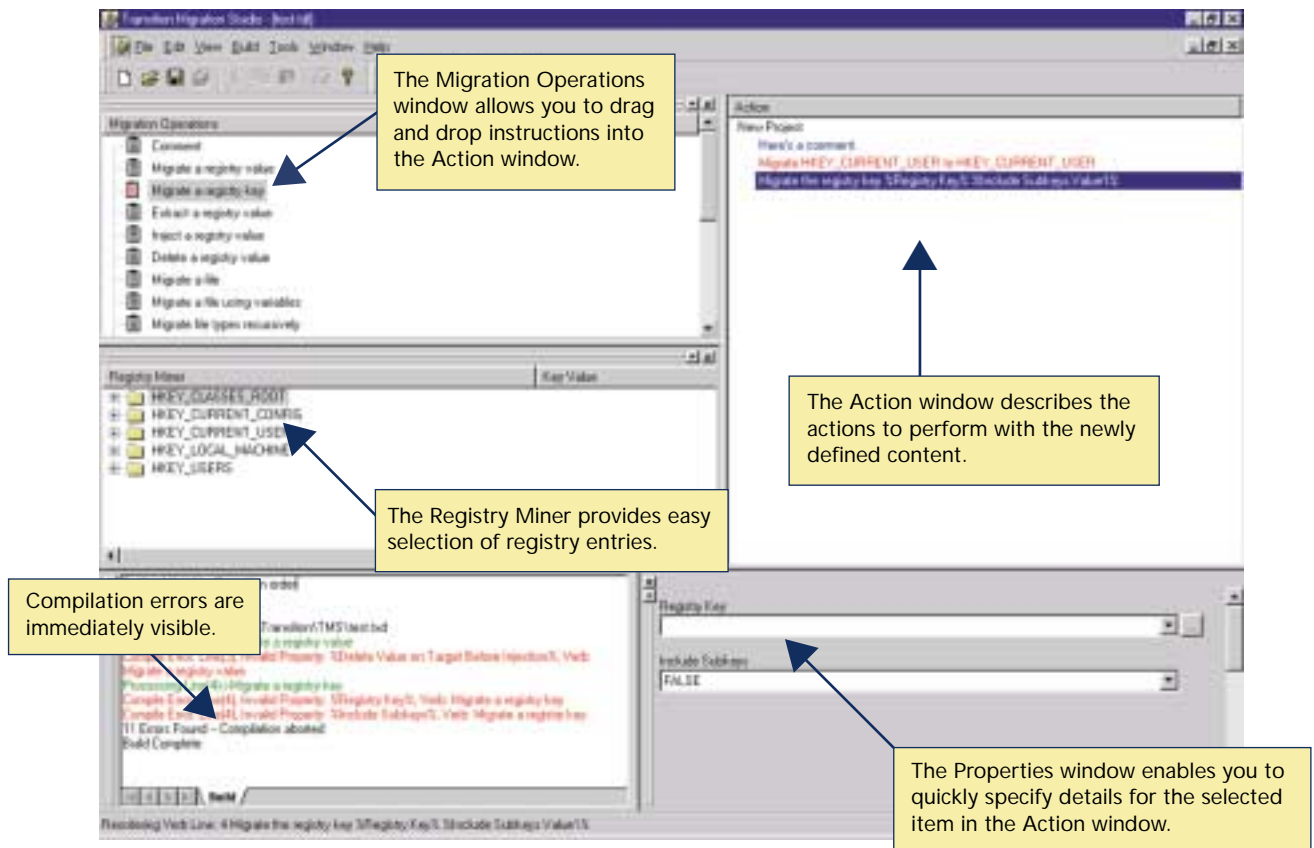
Transition Migration Studio - [test.txt]

File Edit View Build Tools Window Help

The Migration Operations window allows you to drag and drop instructions into the Action window.

Migration Operations
Comment
Migrate a registry value
Migrate a registry key
Extract a registry value
Inject a registry value
Delete a registry value
Migrate a file
Migrate a file using variables
Migrate file types recursively

Action
New Project
Here's a comment.
Migrate HKEY_CURRENT_USER to HKEY_CURRENT_USER
Migrate the registry key %Registry Key% %Include Subkeys Value1%

The Action window describes the actions to perform with the newly defined content.

Registry Miner
Key Value
HKEY_CLASSES_ROOT
HKEY_CURRENT_CONFIG
HKEY_CURRENT_USER
HKEY_LOCAL_MACHINE
HKEY_USERS

The Registry Miner provides easy selection of registry entries.

Compilation errors are immediately visible.

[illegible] ordert
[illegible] Transition\TMS\test.txt
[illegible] a registry value
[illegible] Invalid Property: %Delete Value on Target Before Injection%, Verb:
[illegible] registry value
Processing Line 4: Migrate a registry key
Compile Error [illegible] Invalid Property: %Registry Key%, Verb: Migrate a registry key
Compile Error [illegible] Invalid Property: %Include Subkeys%, Verb: Migrate a registry key
11 Errors Found -- Compilation aborted
Build Complete

Build

Registry Key
Include Subkeys
FALSE

The Properties window enables you to quickly specify details for the selected item in the Action window.

Resolving Verb Line: 4 Migrate the registry key %Registry Key% %Include Subkeys Value1%